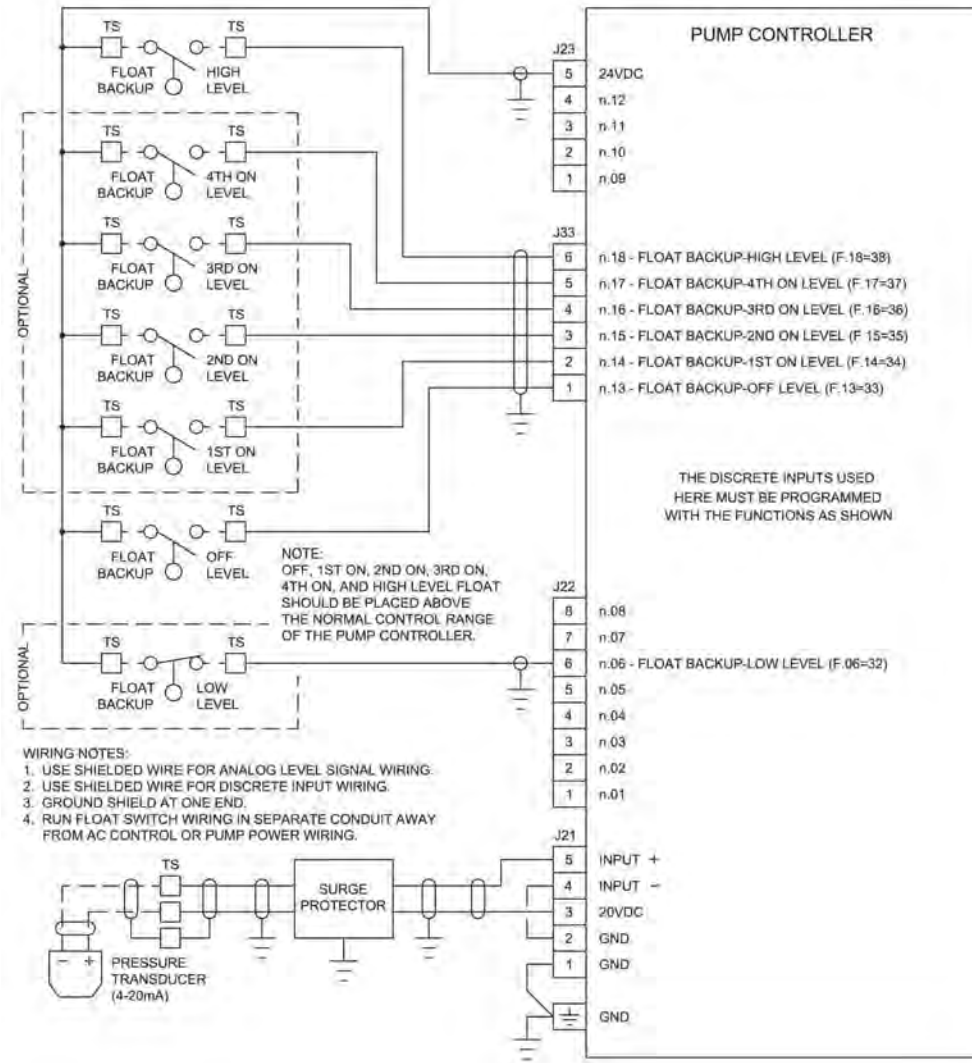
PUMP CONTROLLER

TS
FLOAT BACKUP
TS
HIGH LEVEL

J23
5 24VDC
4 n.12
3 n.11
2 n.10
1 n.09

OPTIONAL

TS
FLOAT BACKUP
TS
4TH ON LEVEL

TS
FLOAT BACKUP
TS
3RD ON LEVEL

TS
FLOAT BACKUP
TS
2ND ON LEVEL

TS
FLOAT BACKUP
TS
1ST ON LEVEL

J33
6 n.18 - FLOAT BACKUP-HIGH LEVEL (F.18=38)
5 n.17 - FLOAT BACKUP-4TH ON LEVEL (F.17=37)
4 n.16 - FLOAT BACKUP-3RD ON LEVEL (F.16=36)
3 n.15 - FLOAT BACKUP-2ND ON LEVEL (F.15=35)
2 n.14 - FLOAT BACKUP-1ST ON LEVEL (F.14=34)
1 n.13 - FLOAT BACKUP-OFF LEVEL (F.13=33)

THE DISCRETE INPUTS USED HERE MUST BE PROGRAMMED WITH THE FUNCTIONS AS SHOWN

TS
FLOAT BACKUP
TS
OFF LEVEL

NOTE:
OFF, 1ST ON, 2ND ON, 3RD ON, 4TH ON, AND HIGH LEVEL FLOAT SHOULD BE PLACED ABOVE THE NORMAL CONTROL RANGE OF THE PUMP CONTROLLER.

OPTIONAL

TS
FLOAT BACKUP
TS
LOW LEVEL

J22
8 n.08
7 n.07
6 n.06 - FLOAT BACKUP-LOW LEVEL (F.06=32)
5 n.05
4 n.04
3 n.03
2 n.02
1 n.01

WIRING NOTES:
1. USE SHIELDED WIRE FOR ANALOG LEVEL SIGNAL WIRING.
2. USE SHIELDED WIRE FOR DISCRETE INPUT WIRING.
3. GROUND SHIELD AT ONE END.
4. RUN FLOAT SWITCH WIRING IN SEPARATE CONDUIT AWAY FROM AC CONTROL OR PUMP POWER WIRING.

J21
5 INPUT +
4 INPUT −
3 20VDC
2 GND
1 GND
GND

TS
SURGE PROTECTOR
− +
PRESSURE TRANSDUCER (4-20mA)